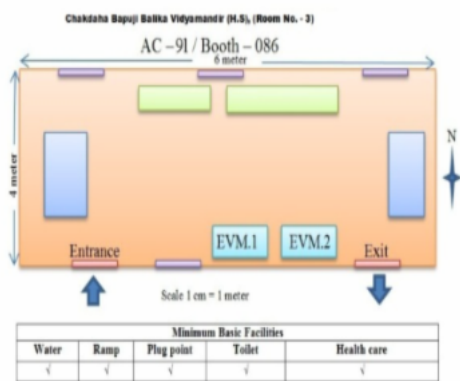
Chakdaha Bapuji Balika Vidyamandir (H.S), (Room No. - 3)

AC – 91 / Booth – 086

6 meter

4 meter

N

Entrance

EVM.1

EVM.2

Exit

Scale 1 cm = 1 meter

| Minimum Basic Facilities | | | | |
|---|---|---|---|---|
| Water | Ramp | Plug point | Toilet | Health care |
| √ | √ | √ | √ | √ |